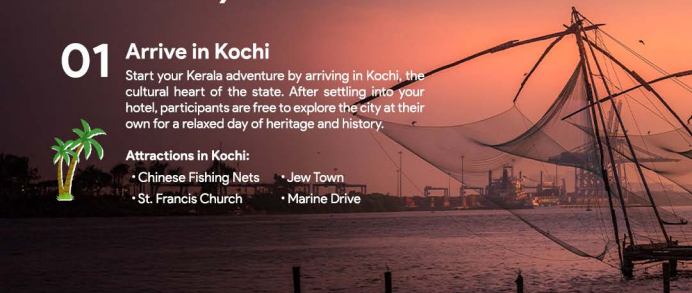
01 Arrive in Kochi

Start your Kerala adventure by arriving in Kochi, the cultural heart of the state. After settling into your hotel, participants are free to explore the city at their own for a relaxed day of heritage and history.

Attractions in Kochi:

• Chinese Fishing Nets
• Jew Town
• St. Francis Church
• Marine Drive